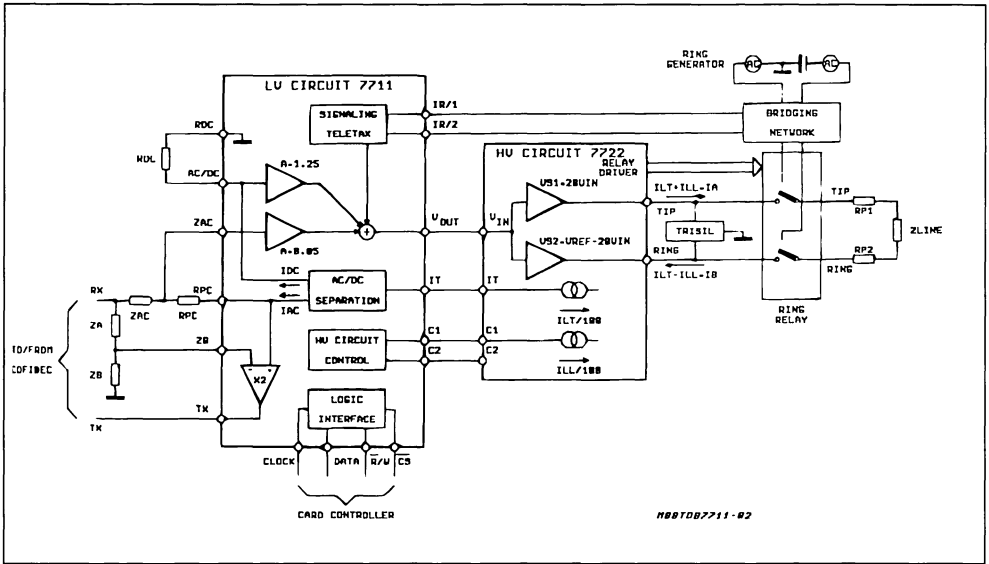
RING GENERATOR

AC

AC

LV CIRCUIT 7711

SIGNALING TELETAX

IR/1

IR/2

BRIDGING NETWORK

RDC

RDL

AC/DC

A-1.25

A-0.05

ZAC

$V_{OUT}$

HV CIRCUIT 7722

RELAY DRIVER

VS1+20VIN

VS2-VREF-20VIN

$V_{IN}$

ILT+ILL-IA

TIP

TIP

RP1

TRISIL

ZLINE

RING

RP2

RING

ILT-ILL-IB

IDC

AC/DC SEPARATION

IT

IT

RX

ZAC

RPC

RPC

IAC

ILT/100

TO/FROM COFIDEC

ZA

ZB

ZB

X2

HV CIRCUIT CONTROL

C1

C2

C1

C2

ILL/100

RING RELAY

TX

TX

LOGIC INTERFACE

CLOCK

DATA

$\overline{R}/W$

$\overline{CS}$

CARD CONTROLLER

M98TDB7711-02